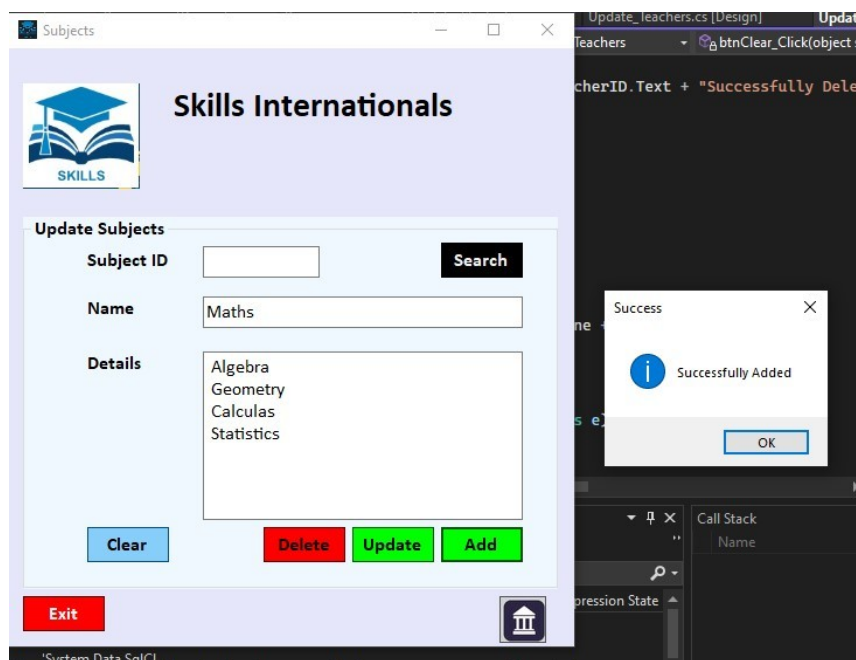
Subjects

Update_teachers.cs [Design]
Updat
Teachers
btnClear_Click(object s
cherID.Text + "Successfully Dele

Skills Internationals

SKILLS

Update Subjects

Subject ID
Search

Name
Maths

Details
Algebra
Geometry
Calculas
Statistics

Clear
Delete
Update
Add

Exit

Success
Successfully Added
OK

ne
s e)

Call Stack
Name
pression State
'System.Data.SqlCl